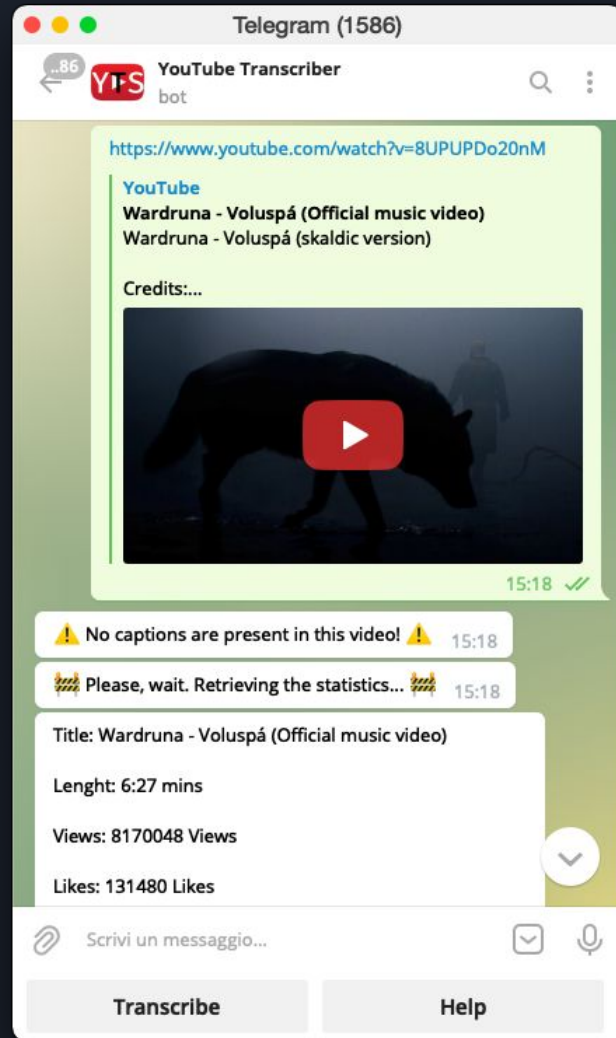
Telegram (1586)

86

YTS

YouTube Transcriber
bot

https://www.youtube.com/watch?v=8UPUPDo20nM

YouTube
Wardruna - Voluspá (Official music video)
Wardruna - Voluspá (skaldic version)

Credits:...

15:18

⚠️ No captions are present in this video! ⚠️ 15:18

🚧 Please, wait. Retrieving the statistics... 🚧 15:18

Title: Wardruna - Voluspá (Official music video)

Lenght: 6:27 mins

Views: 8170048 Views

Likes: 131480 Likes

Scrivi un messaggio...

Transcribe

Help